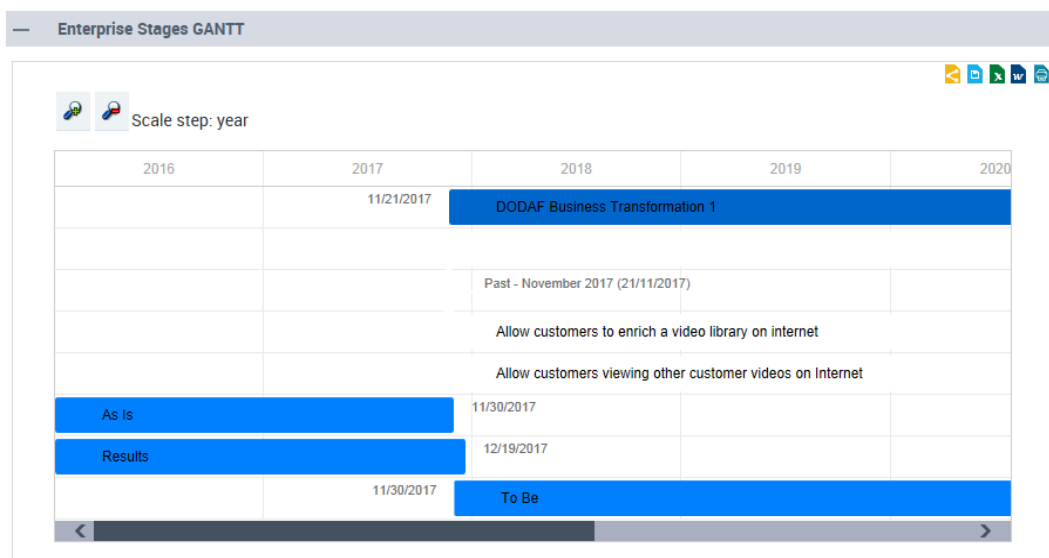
— Enterprise Stages GANTT

Scale step: year

| 2016 | 2017 | 2018 | 2019 | 2020 |
|---|---|---|---|---|
| | 11/21/2017 | DODAF Business Transformation 1 | | |
| | | | | |
| | | Past - November 2017 (21/11/2017) | | |
| | | Allow customers to enrich a video library on internet | | |
| | | Allow customers viewing other customer videos on Internet | | |
| As Is | | 11/30/2017 | | |
| Results | | 12/19/2017 | | |
| | 11/30/2017 | To Be | | |